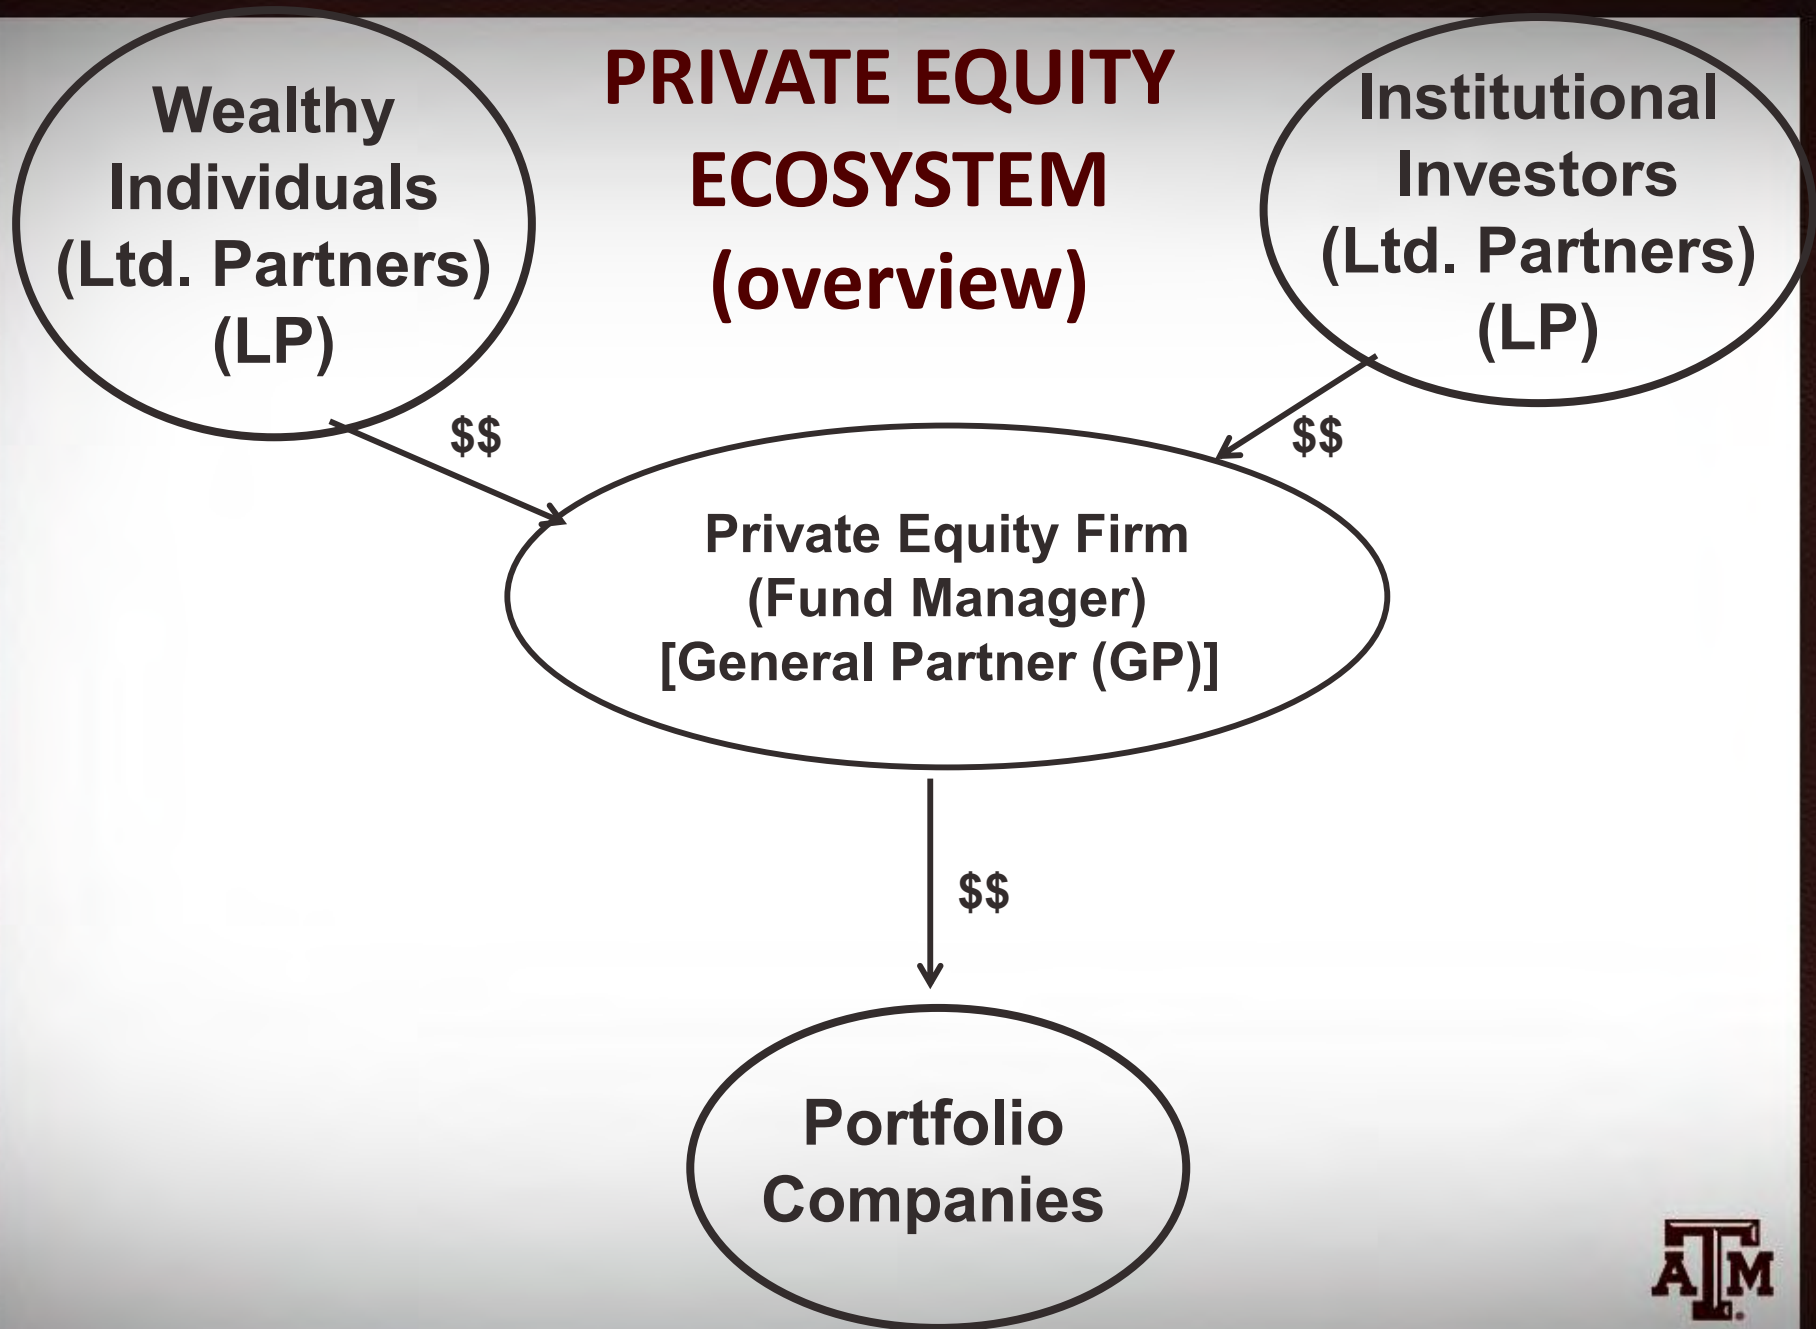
Wealthy Individuals (Ltd. Partners) (LP)

PRIVATE EQUITY ECOSYSTEM (overview)

Institutional Investors (Ltd. Partners) (LP)

$$

$$

Private Equity Firm (Fund Manager) [General Partner (GP)]

$$

Portfolio Companies

ATM